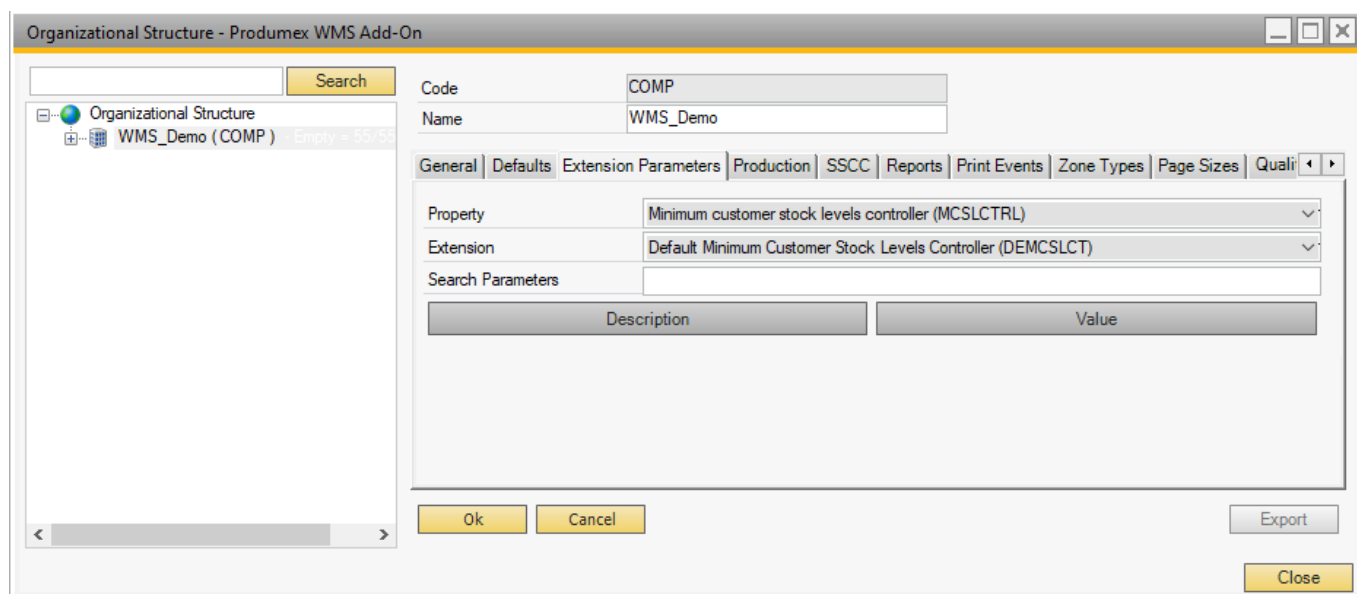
Organizational Structure - Produmex WMS Add-On

Search

Organizational Structure
WMS_Demo ( COMP ) - Empty = 55/55

Code COMP
Name WMS_Demo

General | Defaults | Extension Parameters | Production | SSCC | Reports | Print Events | Zone Types | Page Sizes | Quali

Property Minimum customer stock levels controller (MCSLCTRL)
Extension Default Minimum Customer Stock Levels Controller (DEMCSLCT)
Search Parameters

| Description | Value |
|---|---|

Ok Cancel Export

Close